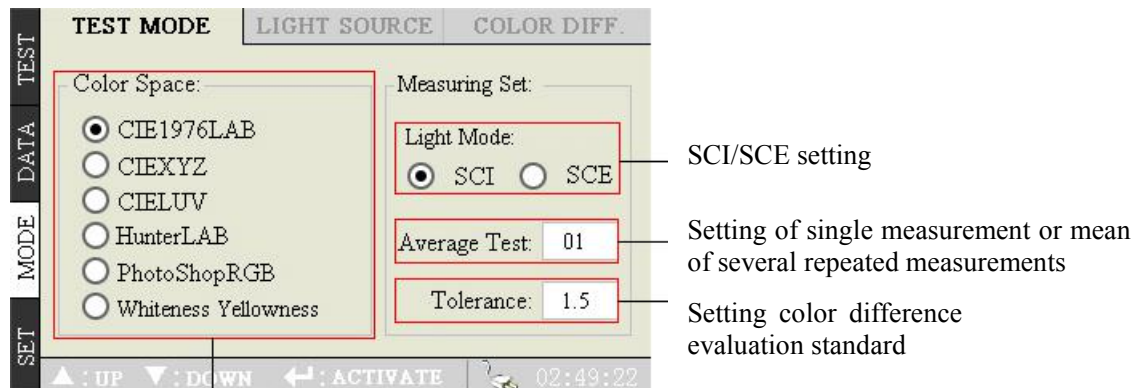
TEST
DATA
MODE
SET

TEST MODE | LIGHT SOURCE | COLOR DIFF.

Color Space:
CIE1976LAB
CIEXYZ
CIELUV
HunterLAB
PhotoShopRGB
Whiteness Yellowness

Measuring Set:
Light Mode:
SCI SCE
Average Test: 01
Tolerance: 1.5

▲: UP ▼: DOWN ↵: ACTIVATE 02:49:22

SCI/SCE setting

Setting of single measurement or mean of several repeated measurements

Setting color difference evaluation standard